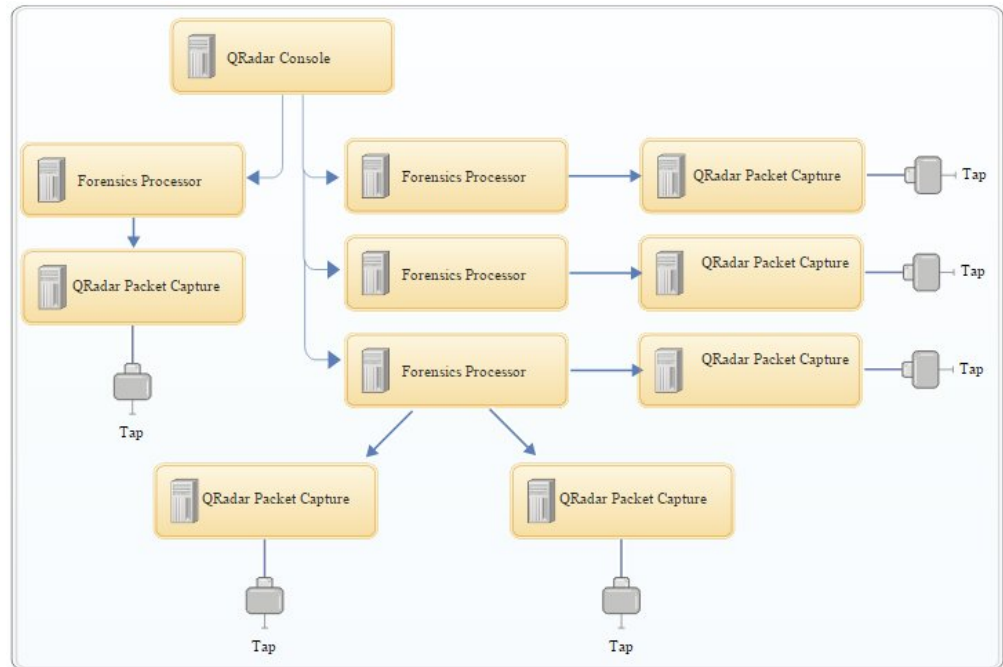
QRadar Console

Forensics Processor

QRadar Packet Capture

Tap

Forensics Processor

QRadar Packet Capture

Tap

Forensics Processor

QRadar Packet Capture

Tap

Forensics Processor

QRadar Packet Capture

Tap

QRadar Packet Capture

Tap

QRadar Packet Capture

Tap